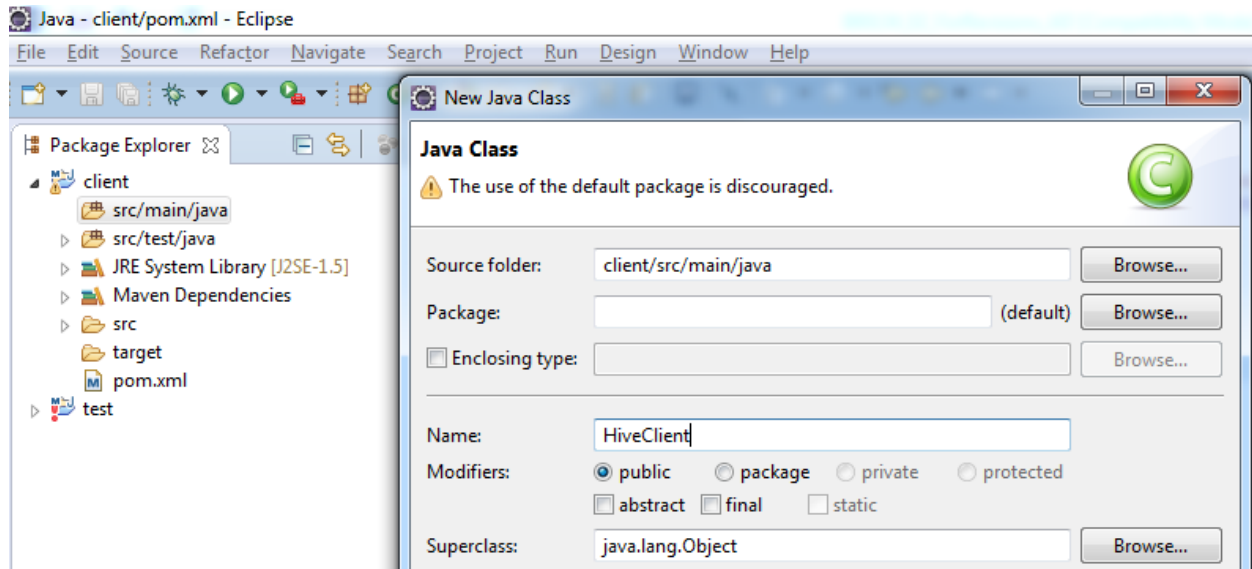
Java - client/pom.xml - Eclipse

File Edit Source Refactor Navigate Search Project Run Design Window Help

Package Explorer

client
src/main/java
src/test/java
JRE System Library [J2SE-1.5]
Maven Dependencies
src
target
pom.xml
test

New Java Class

Java Class

The use of the default package is discouraged.

Source folder: client/src/main/java Browse...

Package: (default) Browse...

Enclosing type: Browse...

Name: HiveClient

Modifiers: public package private protected

abstract final static

Superclass: java.lang.Object Browse...